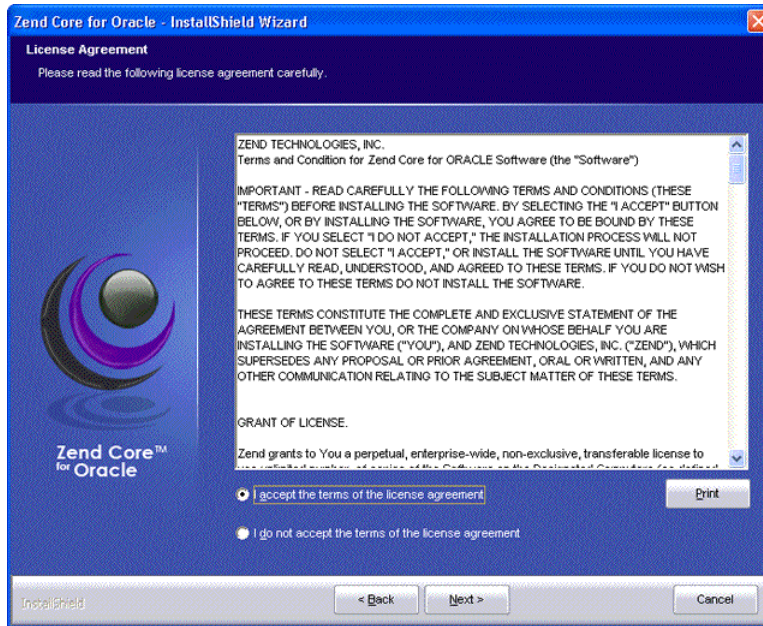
Zend Core for Oracle - InstallShield Wizard

License Agreement

Please read the following license agreement carefully.

ZEND TECHNOLOGIES, INC.
Terms and Condition for Zend Core for ORACLE Software (the "Software")

IMPORTANT - READ CAREFULLY THE FOLLOWING TERMS AND CONDITIONS (THESE "TERMS") BEFORE INSTALLING THE SOFTWARE. BY SELECTING THE "I ACCEPT" BUTTON BELOW, OR BY INSTALLING THE SOFTWARE, YOU AGREE TO BE BOUND BY THESE TERMS. IF YOU SELECT "I DO NOT ACCEPT," THE INSTALLATION PROCESS WILL NOT PROCEED. DO NOT SELECT "I ACCEPT," OR INSTALL THE SOFTWARE UNTIL YOU HAVE CAREFULLY READ, UNDERSTOOD, AND AGREED TO THESE TERMS. IF YOU DO NOT WISH TO AGREE TO THESE TERMS DO NOT INSTALL THE SOFTWARE.

THESE TERMS CONSTITUTE THE COMPLETE AND EXCLUSIVE STATEMENT OF THE AGREEMENT BETWEEN YOU, OR THE COMPANY ON WHOSE BEHALF YOU ARE INSTALLING THE SOFTWARE ("YOU"), AND ZEND TECHNOLOGIES, INC. ("ZEND"), WHICH SUPERSEDES ANY PROPOSAL OR PRIOR AGREEMENT, ORAL OR WRITTEN, AND ANY OTHER COMMUNICATION RELATING TO THE SUBJECT MATTER OF THESE TERMS.

GRANT OF LICENSE.

Zend grants to You a perpetual, enterprise-wide, non-exclusive, transferable license to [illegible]

Zend Core™ for Oracle

I accept the terms of the license agreement

Print

I do not accept the terms of the license agreement

InstallShield

< Back

Next >

Cancel